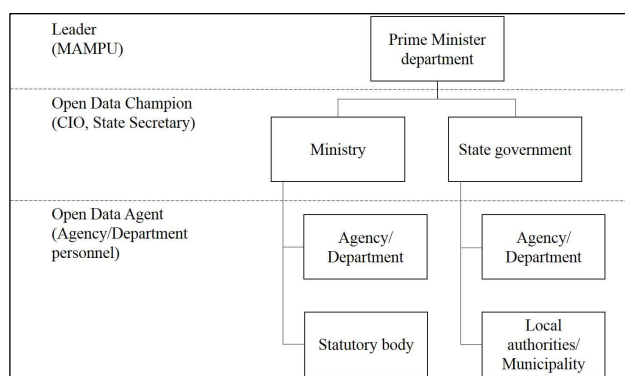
Leader
(MAMPU)

Prime Minister department

Open Data Champion
(CIO, State Secretary)

Ministry

State government

Open Data Agent
(Agency/Department personnel)

Agency/ Department

Agency/ Department

Statutory body

Local authorities/ Municipality